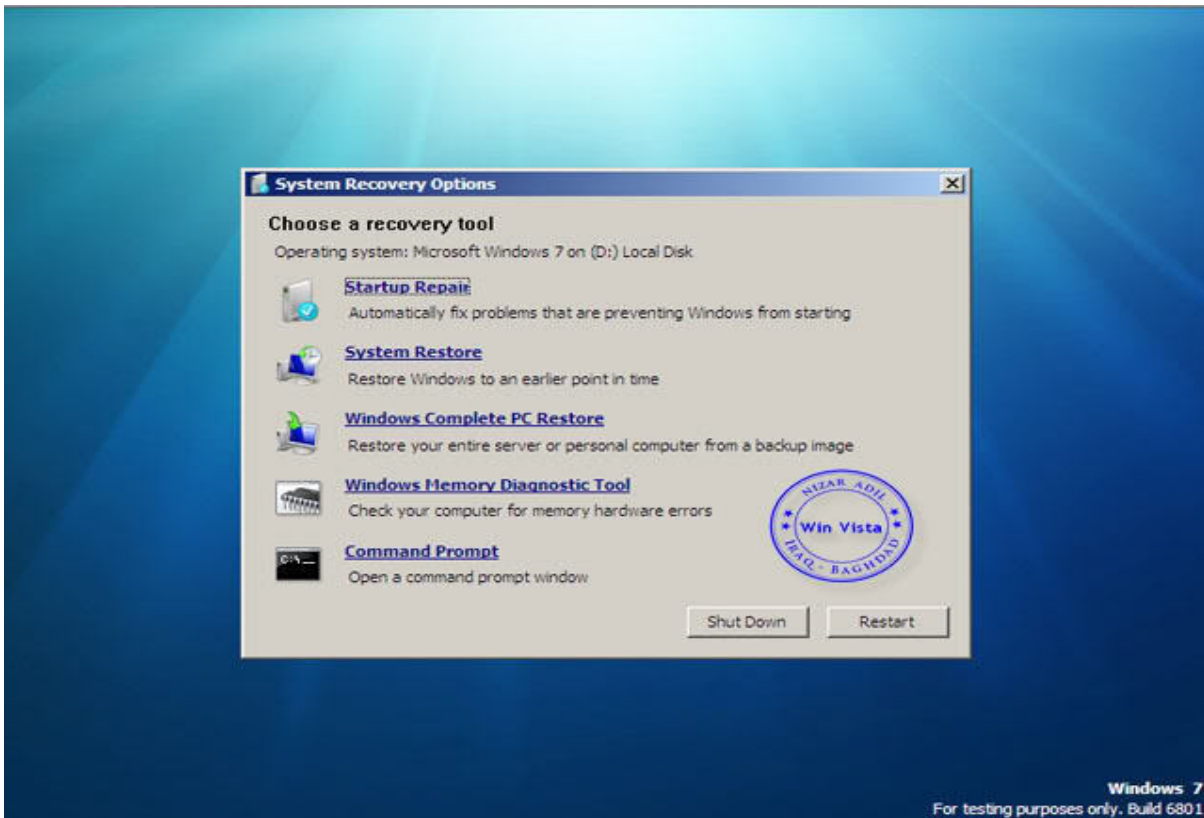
System Recovery Options

Choose a recovery tool

Operating system: Microsoft Windows 7 on (D:) Local Disk

Startup Repair
Automatically fix problems that are preventing Windows from starting

System Restore
Restore Windows to an earlier point in time

Windows Complete PC Restore
Restore your entire server or personal computer from a backup image

Windows Memory Diagnostic Tool
Check your computer for memory hardware errors

Command Prompt
Open a command prompt window

NIZAR ADIL
Win Vista
IRAQ - BAGHDAD

Shut Down
Restart

Windows 7
For testing purposes only. Build 6801